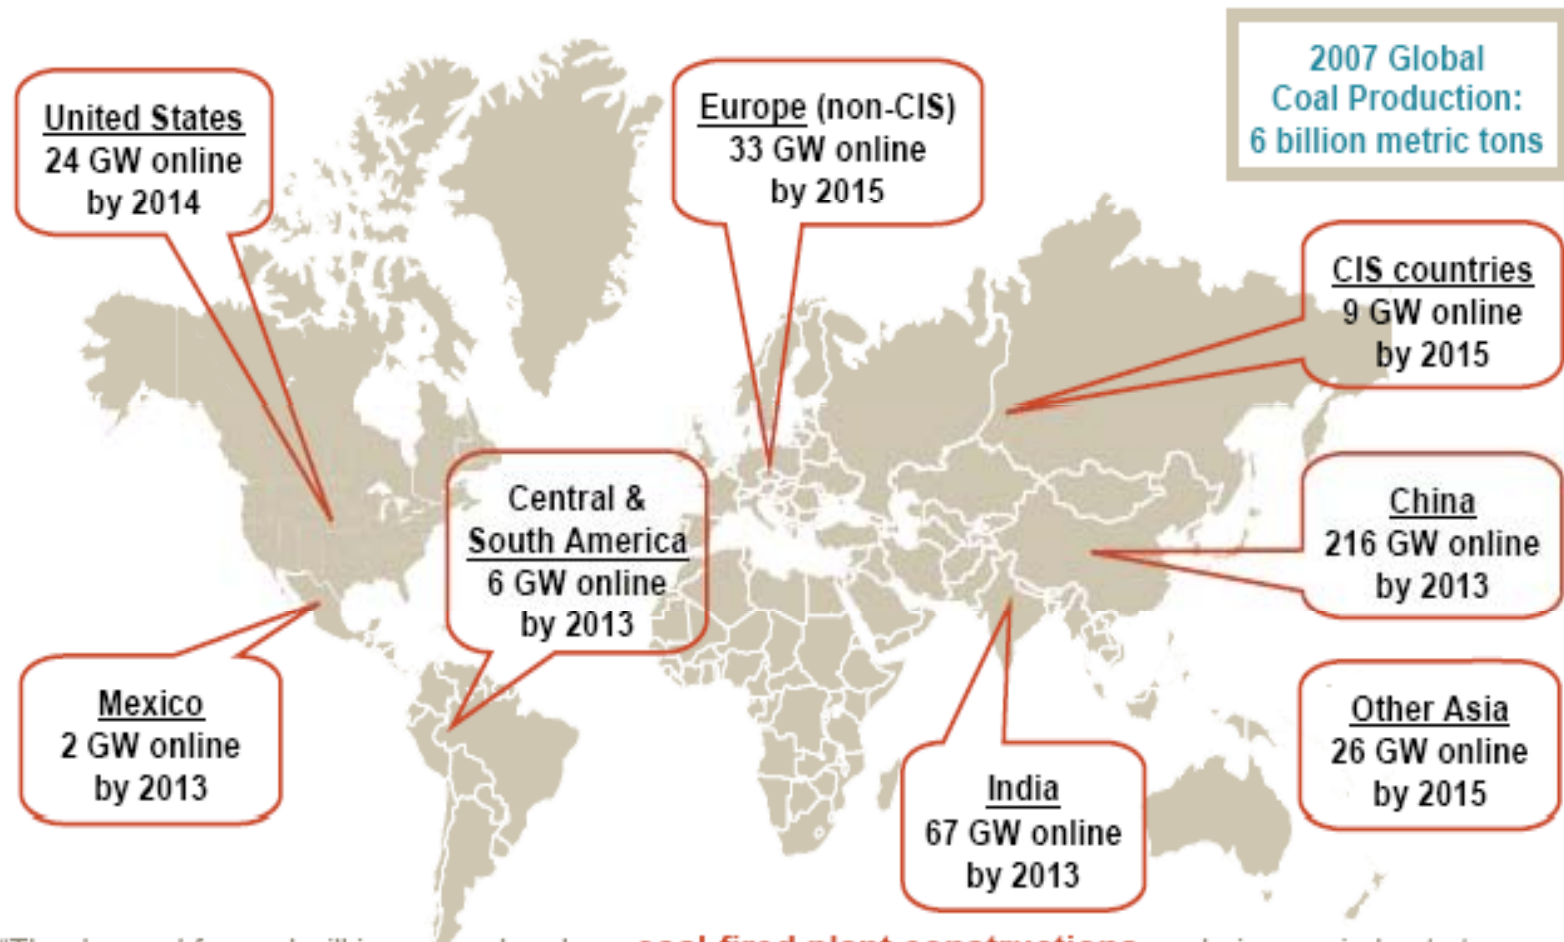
United States
24 GW online
by 2014

Europe (non-CIS)
33 GW online
by 2015

2007 Global
Coal Production:
6 billion metric tons

CIS countries
9 GW online
by 2015

Central &
South America
6 GW online
by 2013

China
216 GW online
by 2013

Mexico
2 GW online
by 2013

Other Asia
26 GW online
by 2015

India
67 GW online
by 2013

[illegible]